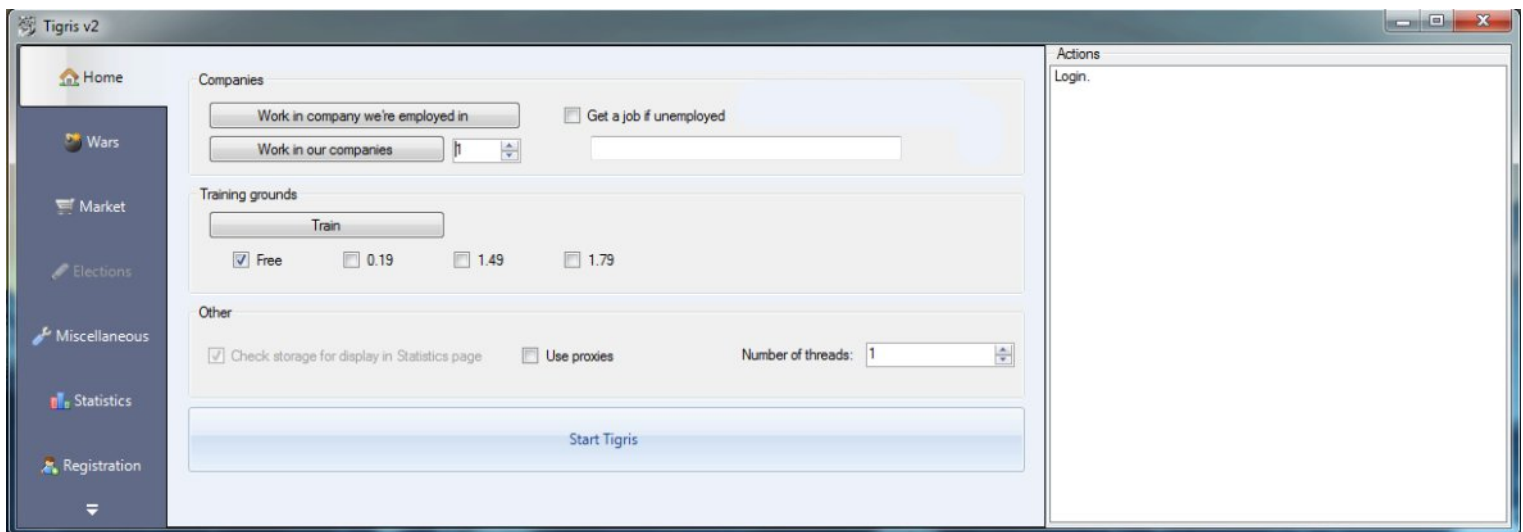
Tigris v2

Home

Wars

Market

Elections

Miscellaneous

Statistics

Registration

Companies

Work in company we're employed in

Get a job if unemployed

Work in our companies

1

Training grounds

Train

Free

0.19

1.49

1.79

Other

Check storage for display in Statistics page

Use proxies

Number of threads: 1

Start Tigris

Actions

Login.